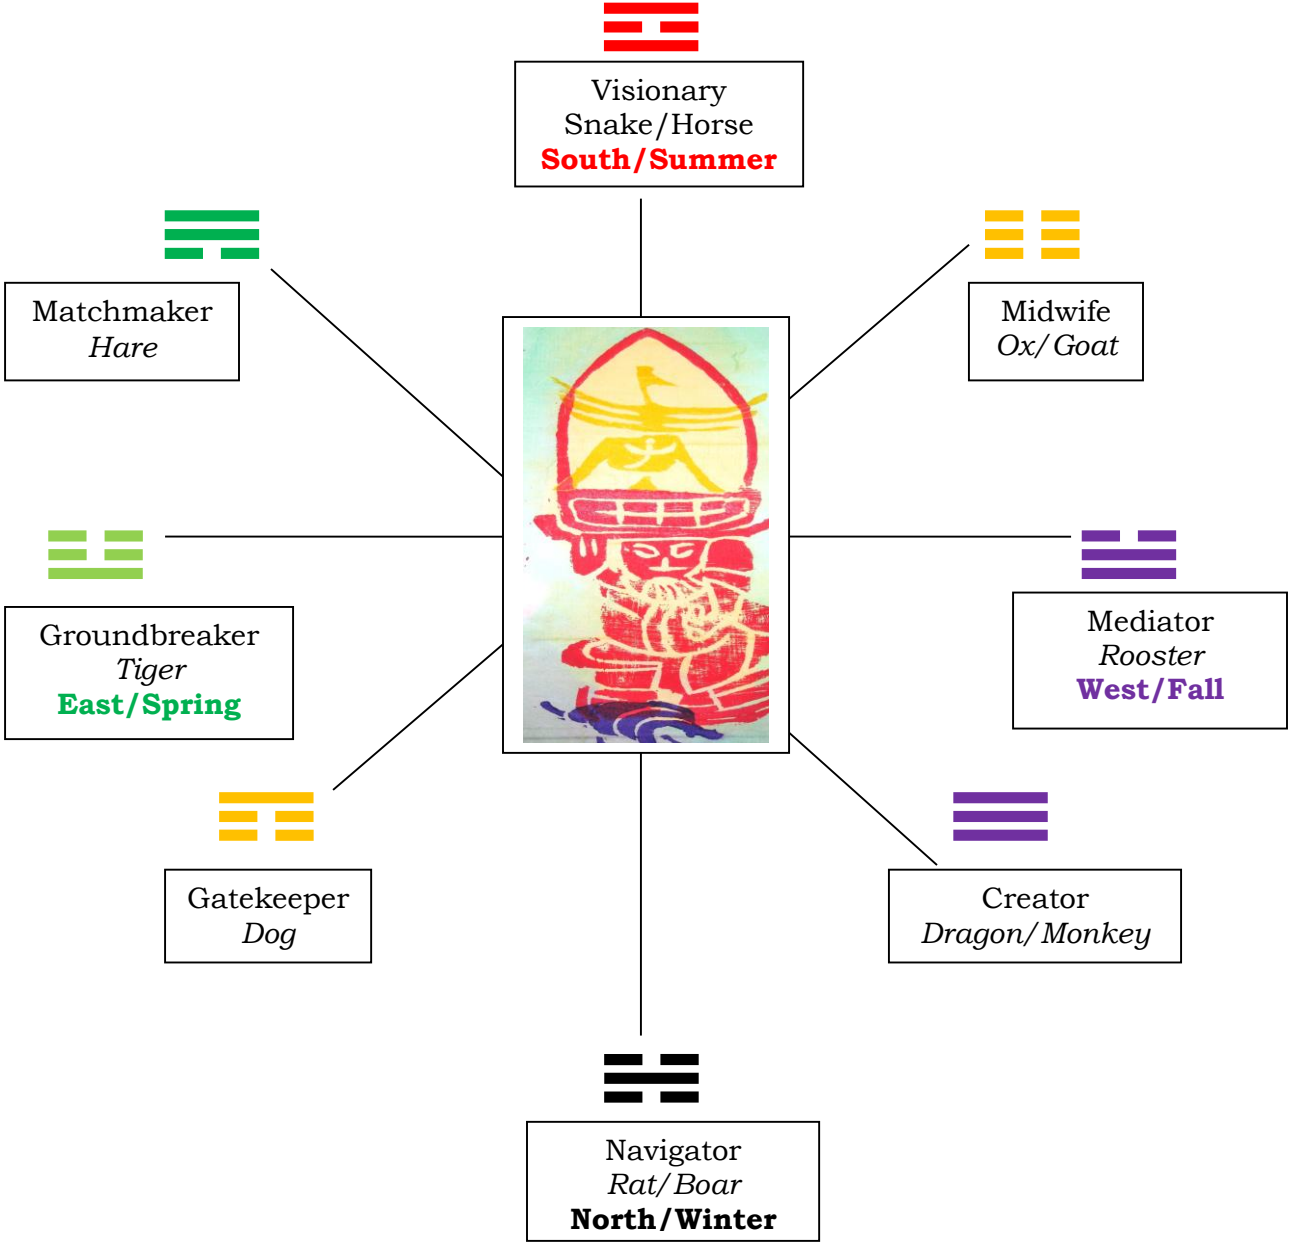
Visionary
Snake/Horse
South/Summer

Matchmaker
Hare

Midwife
Ox/Goat

Groundbreaker
Tiger
East/Spring

Mediator
Rooster
West/Fall

Gatekeeper
Dog

Creator
Dragon/Monkey

Navigator
Rat/Boar
North/Winter